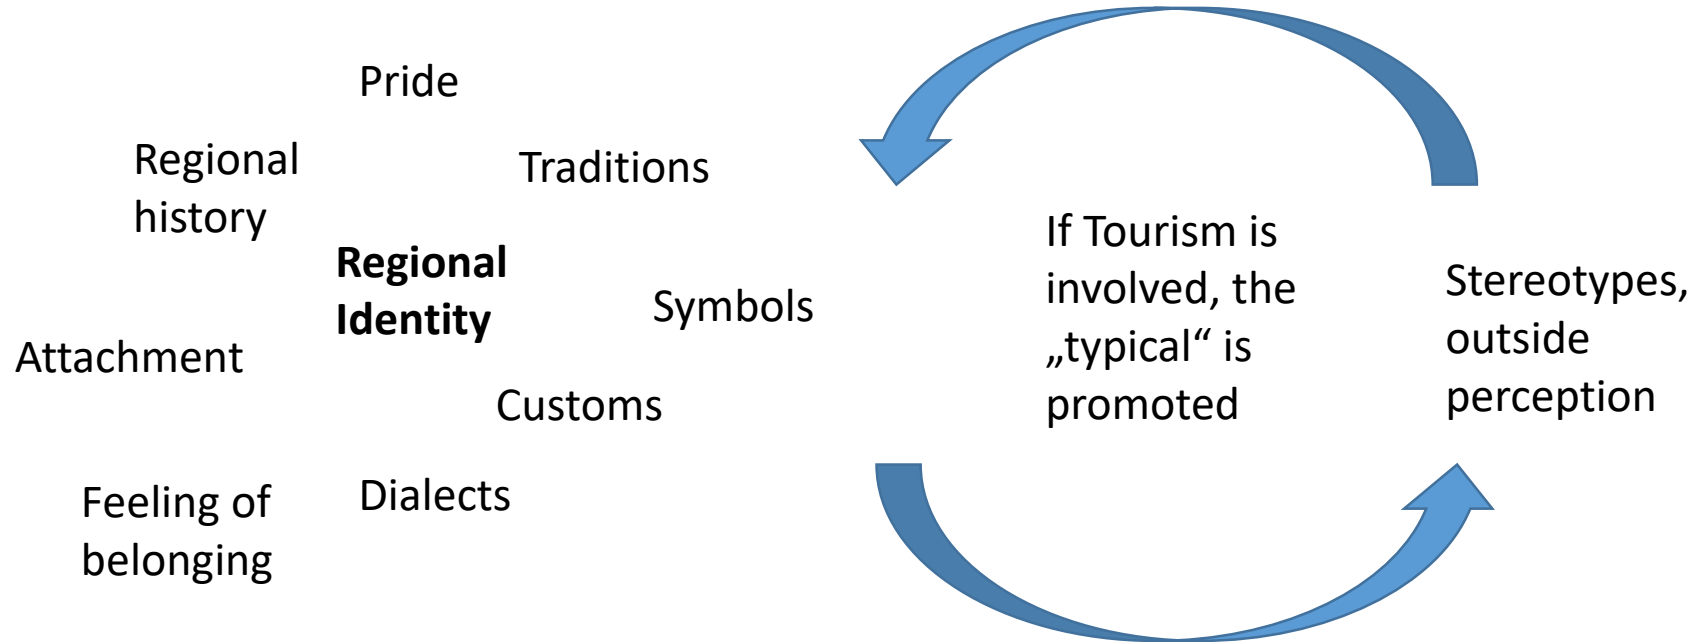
Pride

Regional history

Traditions

Regional Identity

Symbols

Attachment

Customs

Feeling of belonging

Dialects

If Tourism is involved, the „typical“ is promoted

Stereotypes, outside perception